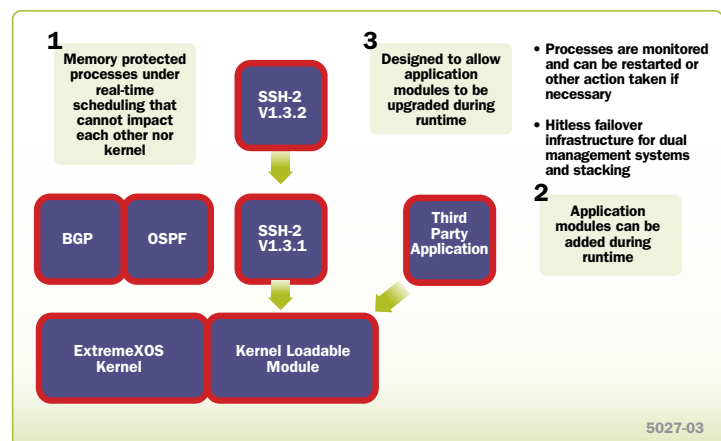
1

Memory protected processes under real-time scheduling that cannot impact each other nor kernel

3

Designed to allow application modules to be upgraded during runtime

• Processes are monitored and can be restarted or other action taken if necessary

• Hitless failover infrastructure for dual management systems and stacking

SSH-2 V1.3.2

2

Application modules can be added during runtime

BGP

OSPF

SSH-2 V1.3.1

Third Party Application

ExtremeXOS Kernel

Kernel Loadable Module

5027-03